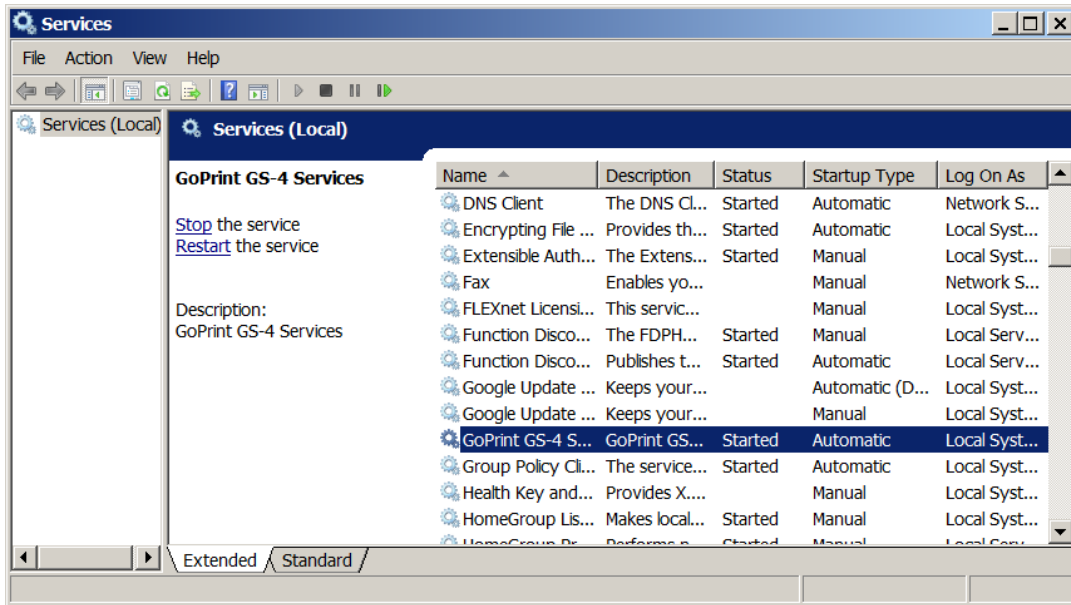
Services

File Action View Help

Services (Local)

Services (Local)

GoPrint GS-4 Services

Stop the service
Restart the service

Description:
GoPrint GS-4 Services

| Name | Description | Status | Startup Type | Log On As |
|---|---|---|---|---|
| DNS Client | The DNS Cl... | Started | Automatic | Network S... |
| Encrypting File ... | Provides th... | Started | Automatic | Local Syst... |
| Extensible Auth... | The Extens... | Started | Manual | Local Syst... |
| Fax | Enables yo... | | Manual | Network S... |
| FLEXnet Licensi... | This servic... | | Manual | Local Syst... |
| Function Disco... | The FDPH... | Started | Manual | Local Serv... |
| Function Disco... | Publishes t... | Started | Automatic | Local Serv... |
| Google Update ... | Keeps your... | | Automatic (D... | Local Syst... |
| Google Update ... | Keeps your... | | Manual | Local Syst... |
| GoPrint GS-4 S... | GoPrint GS... | Started | Automatic | Local Syst... |
| Group Policy Cli... | The service... | Started | Automatic | Local Syst... |
| Health Key and... | Provides X.... | | Manual | Local Syst... |
| HomeGroup Lis... | Makes local... | Started | Manual | Local Syst... |
| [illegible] | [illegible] | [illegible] | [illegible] | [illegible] |

Extended Standard